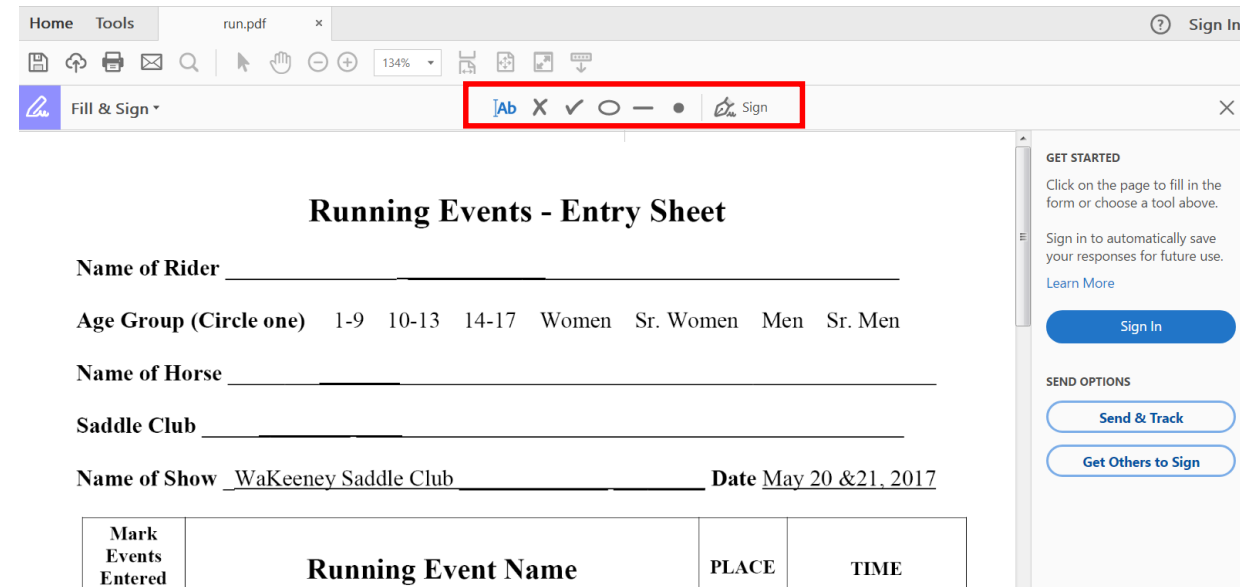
Home Tools run.pdf ×

Sign In

134%

Fill & Sign

Ab X ✓ Sign

Running Events - Entry Sheet

Name of Rider ______________________________________________

Age Group (Circle one) 1-9 10-13 14-17 Women Sr. Women Men Sr. Men

Name of Horse ______________________________________________

Saddle Club ______________________________________________

Name of Show _WaKeeney Saddle Club ______________________ Date May 20 &21, 2017

| Mark Events Entered | Running Event Name | PLACE | TIME |
|---|---|---|---|

GET STARTED

Click on the page to fill in the form or choose a tool above.

Sign in to automatically save your responses for future use.

Learn More

Sign In

SEND OPTIONS

Send & Track

Get Others to Sign